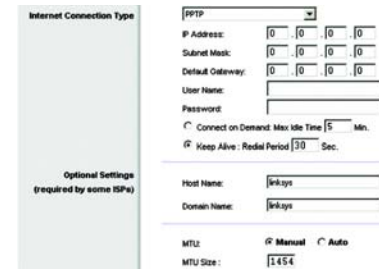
Internet Connection Type

PPTP

IP Address: 0 . 0 . 0 . 0

Subnet Mask: 0 . 0 . 0 . 0

Default Gateway: 0 . 0 . 0 . 0

User Name:

Password:

Connect on Demand: Max Idle Time 5 Min.

Keep Alive : Redial Period 30 Sec.

Optional Settings
(required by some ISPs)

Host Name: linksys

Domain Name: linksys

MTU: Manual Auto

MTU Size : 1454